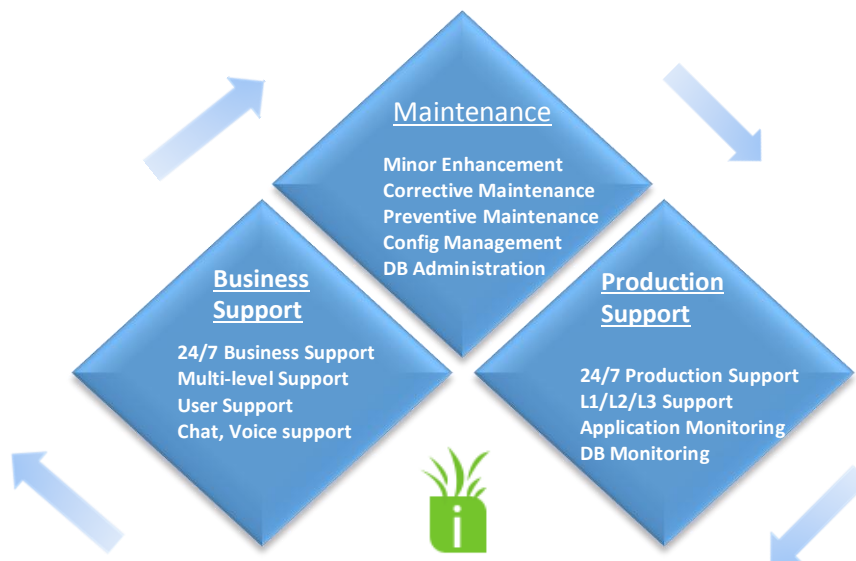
Maintenance

Minor Enhancement
Corrective Maintenance
Preventive Maintenance
Config Management
DB Administration

Business Support

24/7 Business Support
Multi-level Support
User Support
Chat, Voice support

Production Support

24/7 Production Support
L1/L2/L3 Support
Application Monitoring
DB Monitoring

i